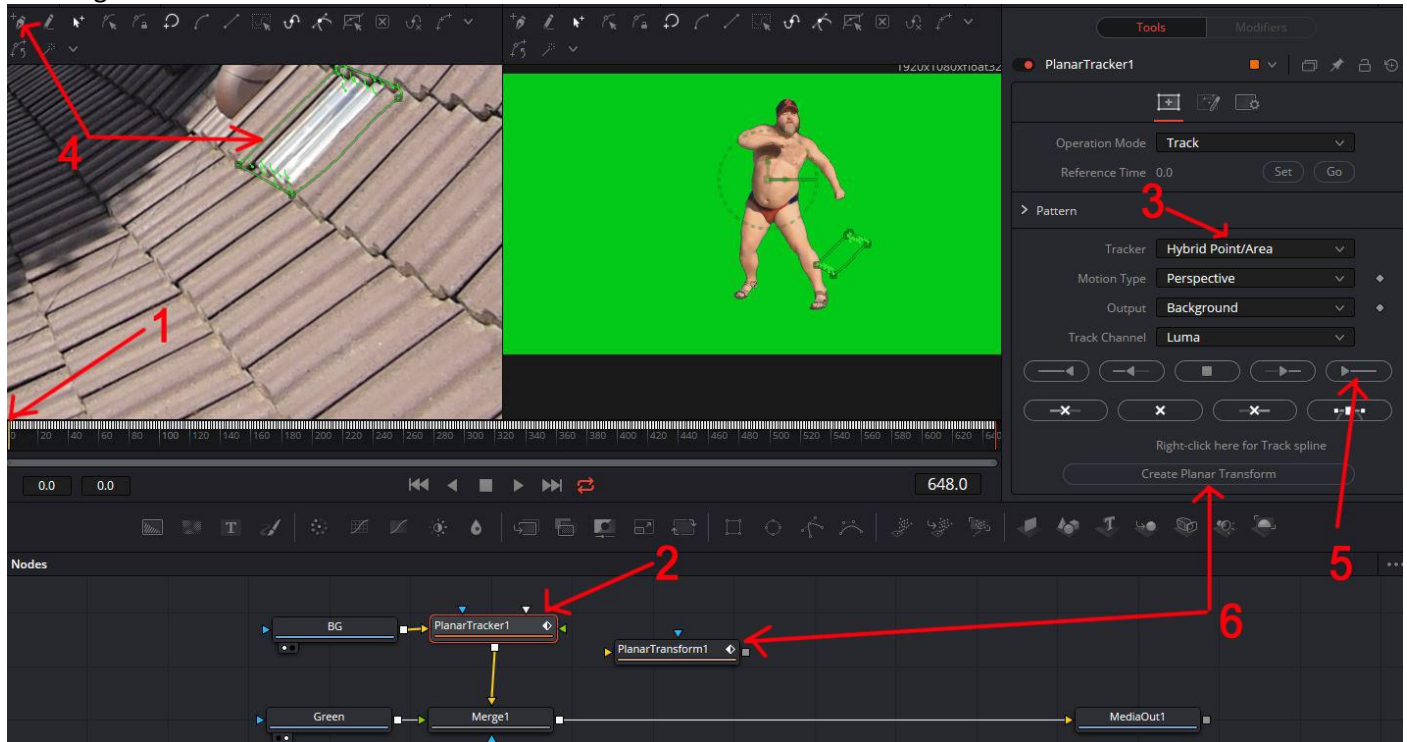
1920x1080xfloat32

Tools Modifiers

PlanarTracker1

Operation Mode Track

Reference Time 0.0 Set Go

> Pattern

Tracker Hybrid Point/Area

Motion Type Perspective

Output Background

Track Channel Luma

Right-click here for Track spline

Create Planar Transform

0 20 40 60 80 100 120 140 160 180 200 220 240 260 280 300 320 340 360 380 400 420 440 460 480 500 520 540 560 580 600 620 640

0.0 0.0

648.0

Nodes

BG

PlanarTracker1

PlanarTransform1

Green

Merge1

MediaOut1

4

1

3

2

5

6